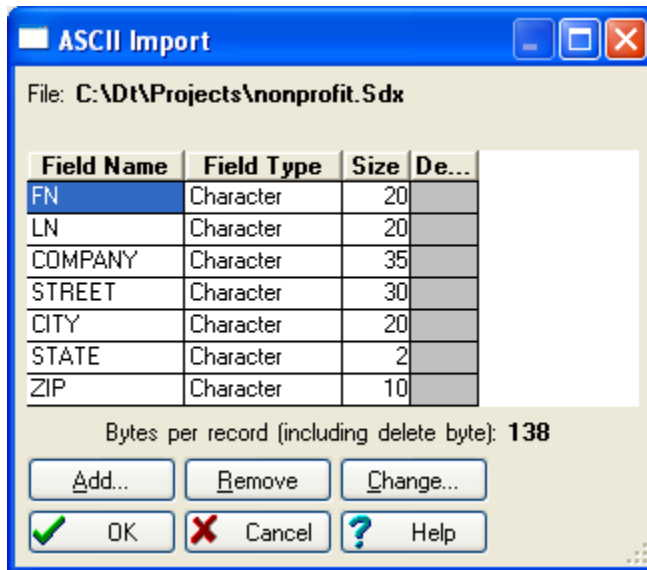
ASCII Import

File: C:\Dt\Projects\nonprofit.Sdx

| Field Name | Field Type | Size | De... |
|---|---|---|---|
| FN | Character | 20 | |
| LN | Character | 20 | |
| COMPANY | Character | 35 | |
| STREET | Character | 30 | |
| CITY | Character | 20 | |
| STATE | Character | 2 | |
| ZIP | Character | 10 | |

Bytes per record (including delete byte): 138

Add...
Remove
Change...
OK
Cancel
Help